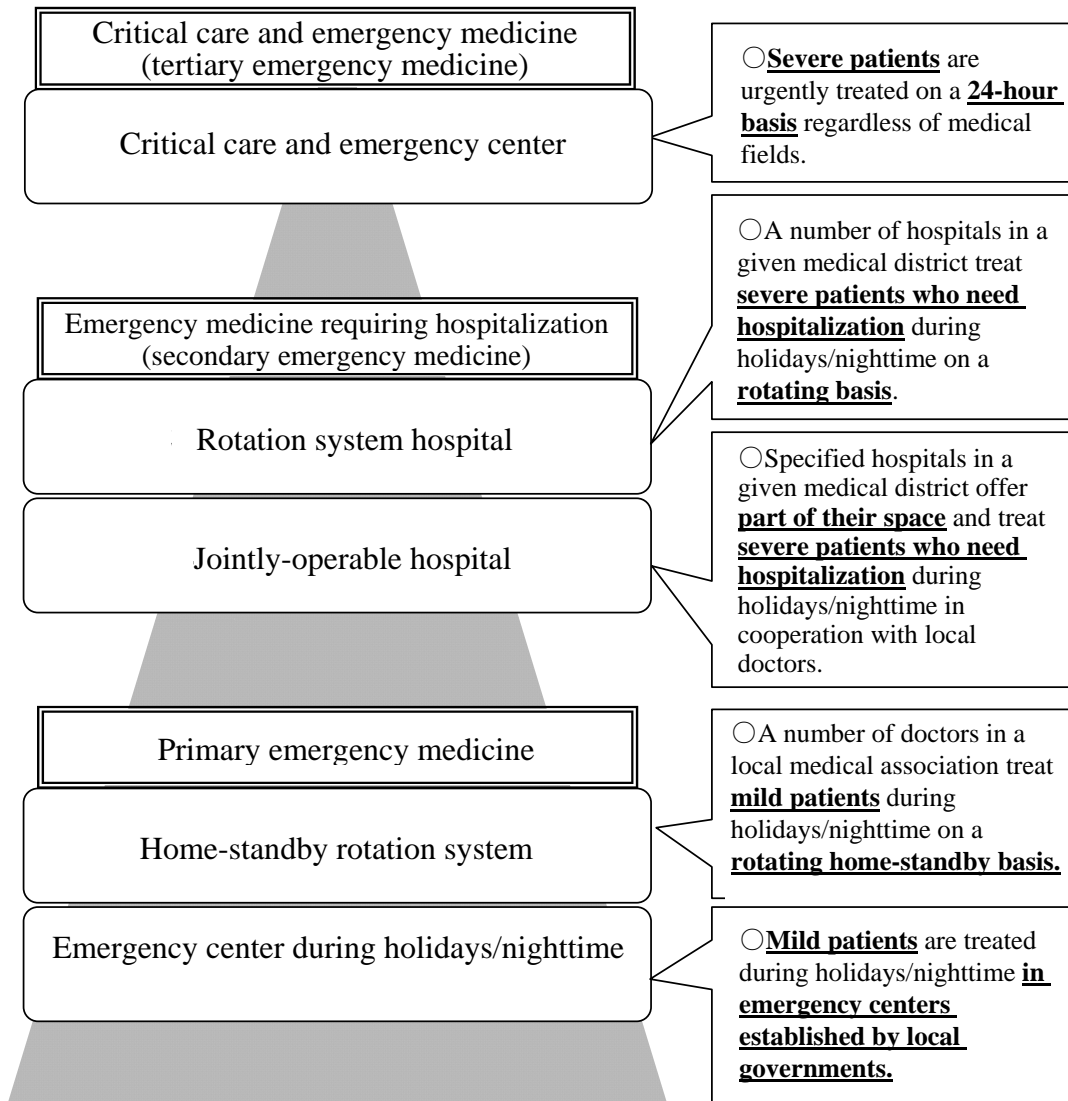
Critical care and emergency medicine (tertiary emergency medicine)

Critical care and emergency center

○Severe patients are urgently treated on a 24-hour basis regardless of medical fields.

○A number of hospitals in a given medical district treat severe patients who need hospitalization during holidays/nighttime on a rotating basis.

Emergency medicine requiring hospitalization (secondary emergency medicine)

Rotation system hospital

○Specified hospitals in a given medical district offer part of their space and treat severe patients who need hospitalization during holidays/nighttime in cooperation with local doctors.

Jointly-operable hospital

Primary emergency medicine

○A number of doctors in a local medical association treat mild patients during holidays/nighttime on a rotating home-standby basis.

Home-standby rotation system

Emergency center during holidays/nighttime

○Mild patients are treated during holidays/nighttime in emergency centers established by local governments.